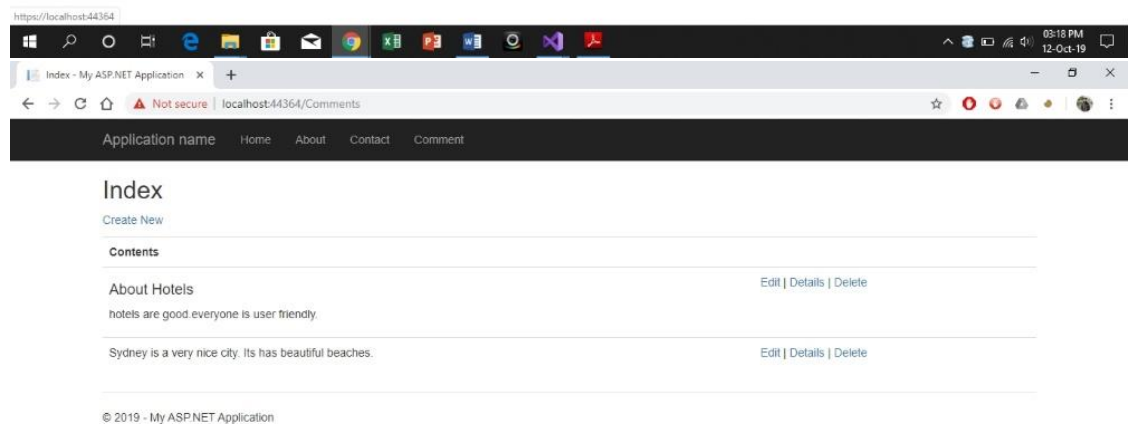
https://localhost:44364

03:18 PM
12-Oct-19

Index - My ASP.NET Application ×

Not secure | localhost:44364/Comments

Application name Home About Contact Comment

Index

Create New

| Contents | |
|---|---|
| About Hotels<br>hotels are good.everyone is user friendly. | Edit \| Details \| Delete |
| Sydney is a very nice city. Its has beautiful beaches. | Edit \| Details \| Delete |

© 2019 - My ASP.NET Application